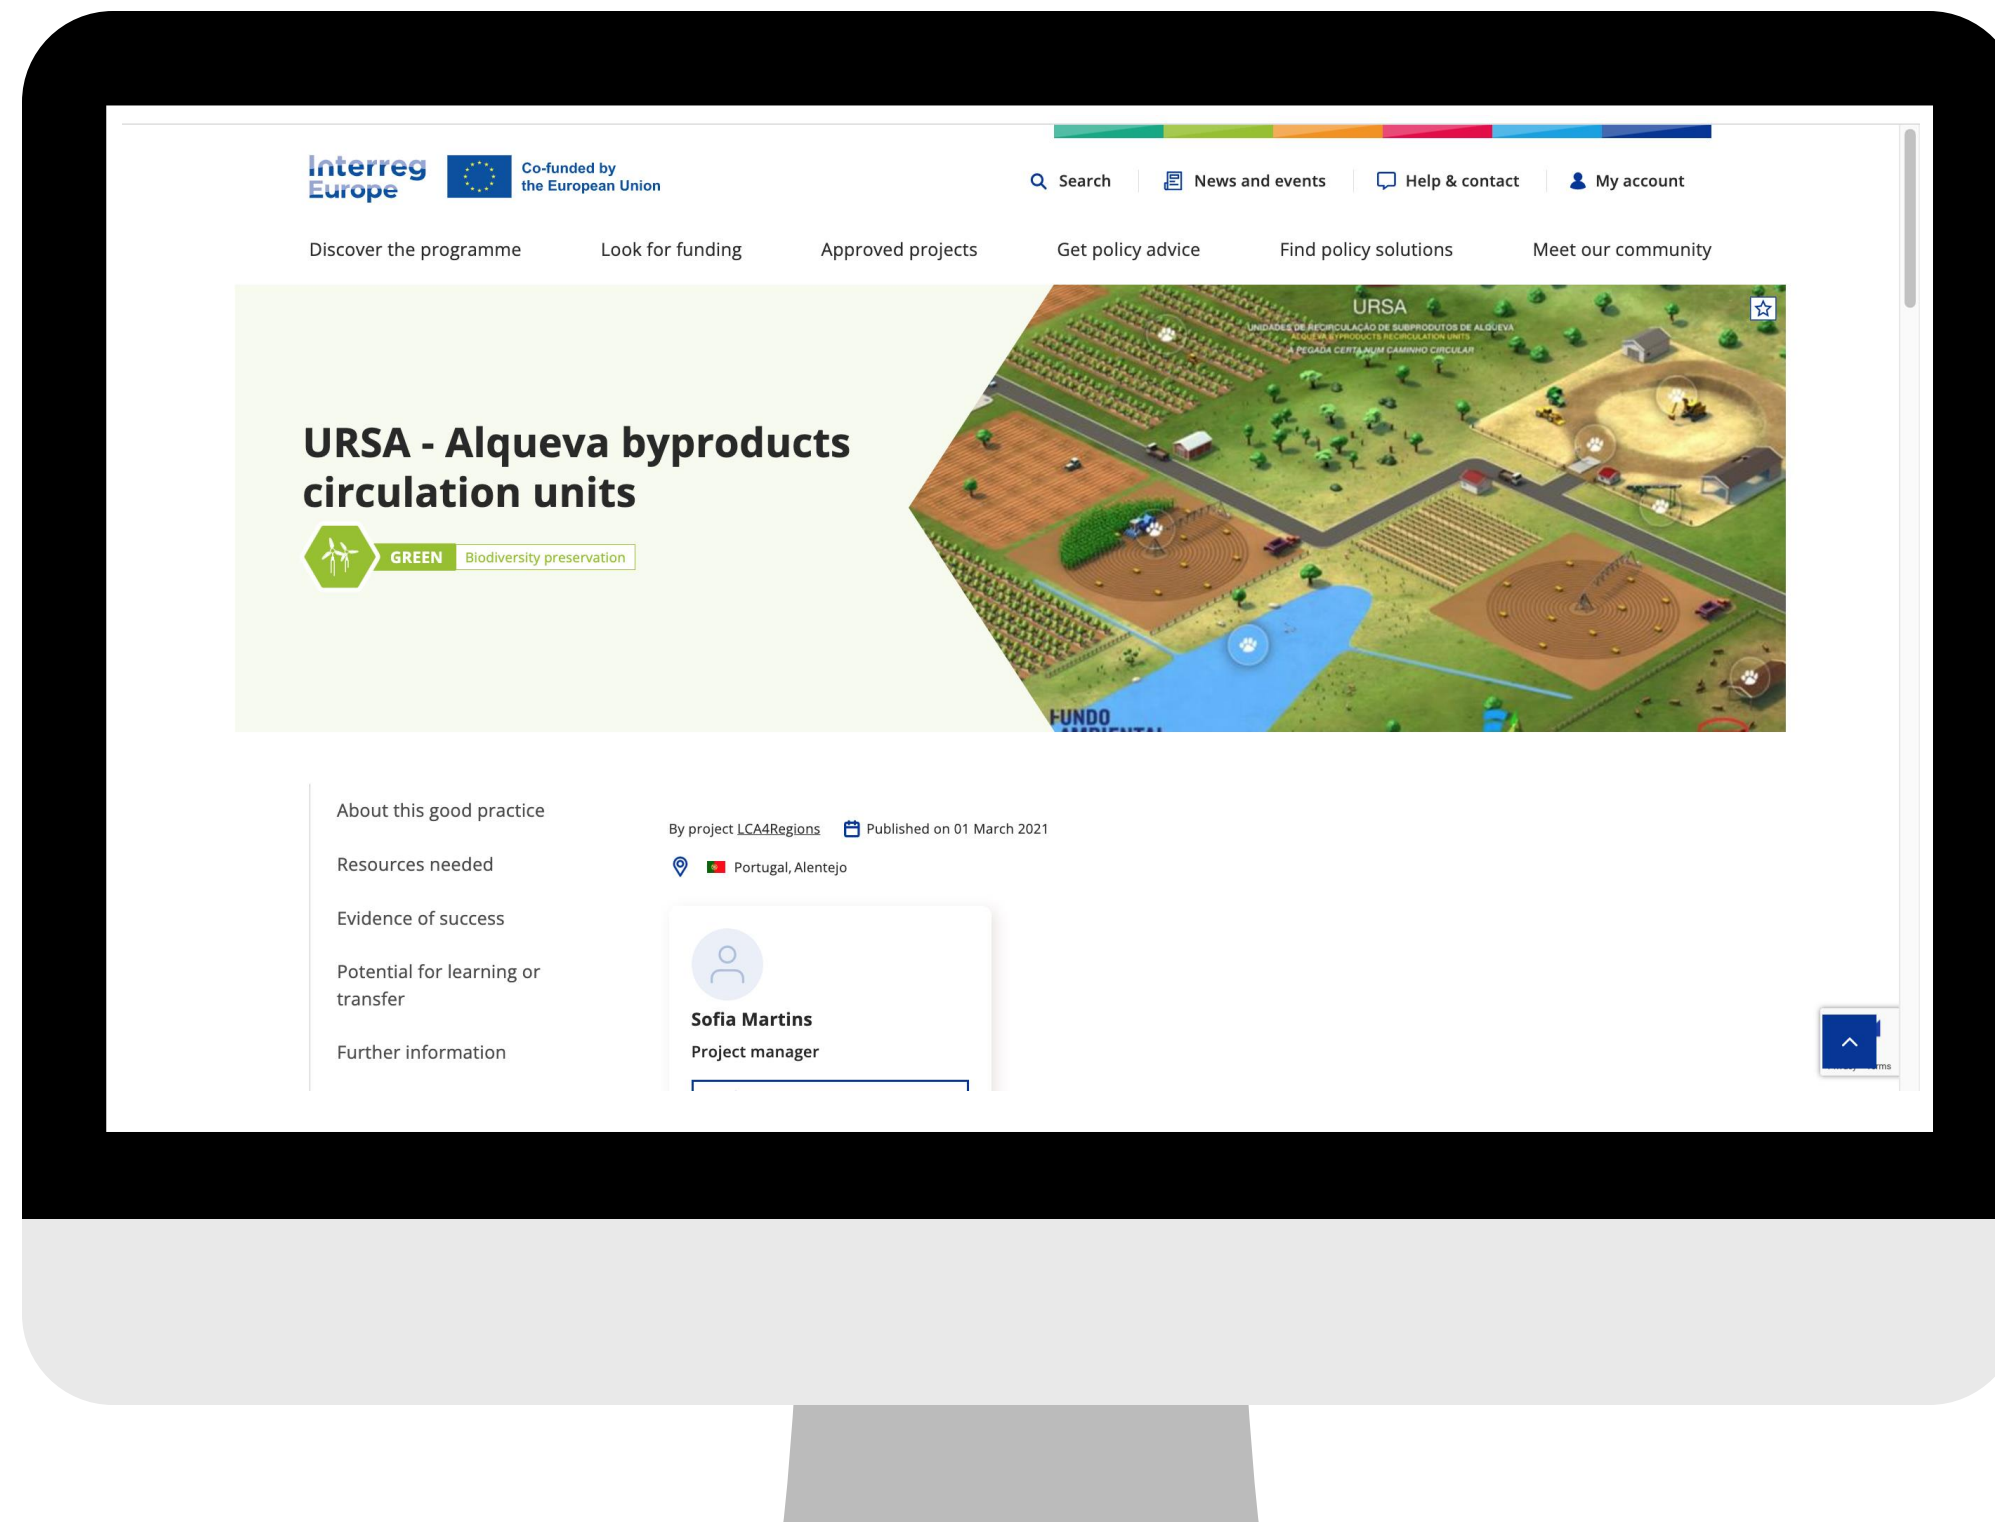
Interreg Europe

Co-funded by the European Union

Search | News and events | Help & contact | My account

Discover the programme | Look for funding | Approved projects | Get policy advice | Find policy solutions | Meet our community

URSA
UNIDADES DE RECIRCULAÇÃO DE SUBPRODUTOS DE ALQUEVA
ALQUEVA BYPRODUCTS RECIRCULATION UNITS
A PEGADA CERTA NUM CAMINHO CIRCULAR

FUNDO

URSA - Alqueva byproducts circulation units

GREEN Biodiversity preservation

About this good practice

Resources needed

Evidence of success

Potential for learning or transfer

Further information

By project LCA4Regions Published on 01 March 2021

Portugal, Alentejo

Sofia Martins
Project manager